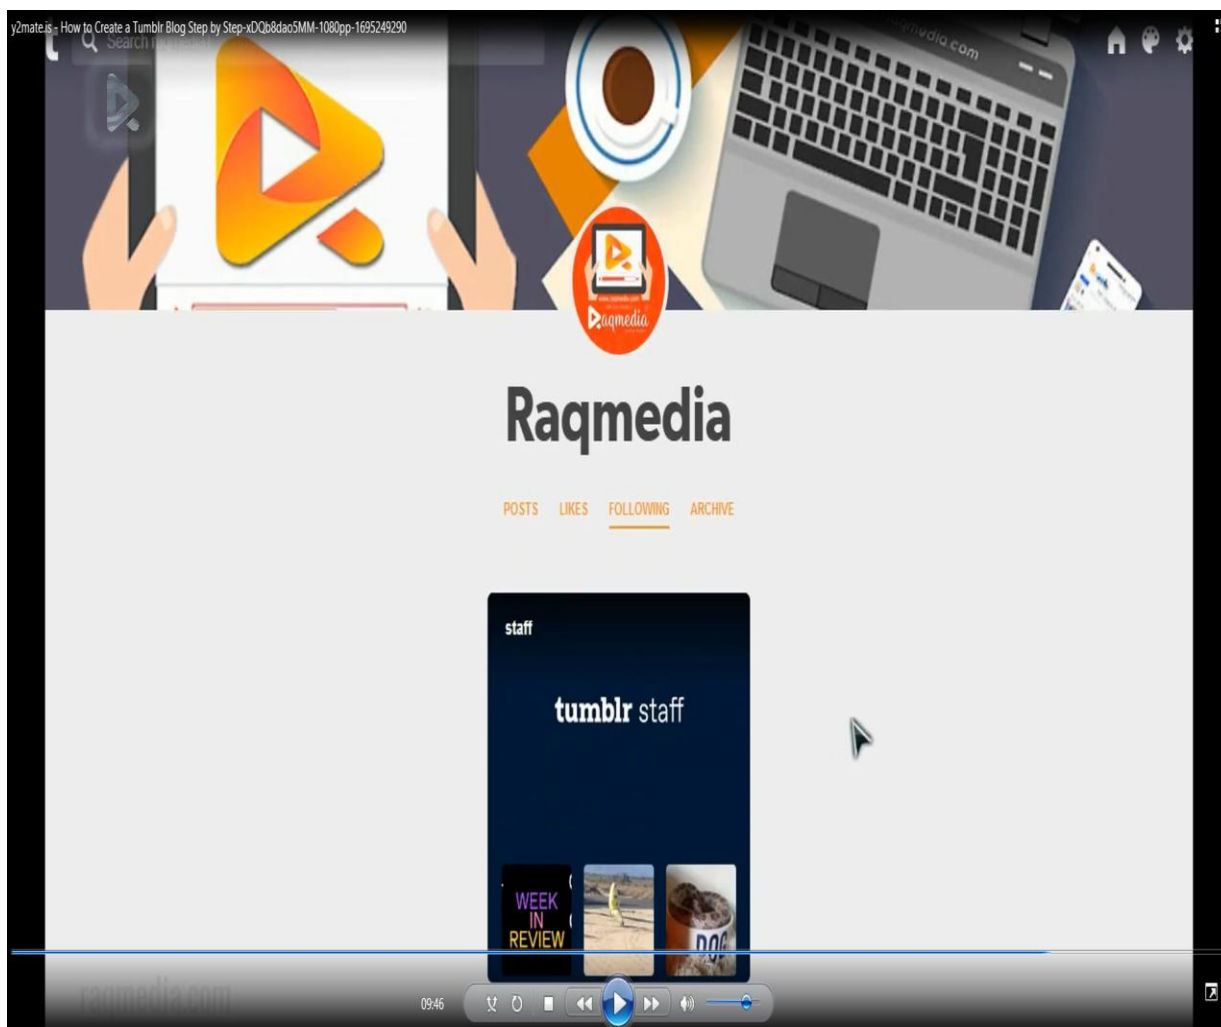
y2mate.is - How to Create a Tumblr Blog Step by Step-xDQb8dao5MM-1080pp-1695249290

Search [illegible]

raqmedia.com

Raqmedia

Raqmedia

POSTS LIKES FOLLOWING ARCHIVE

staff

tumblr staff

WEEK IN REVIEW

DOG

raqmedia.com

09:46